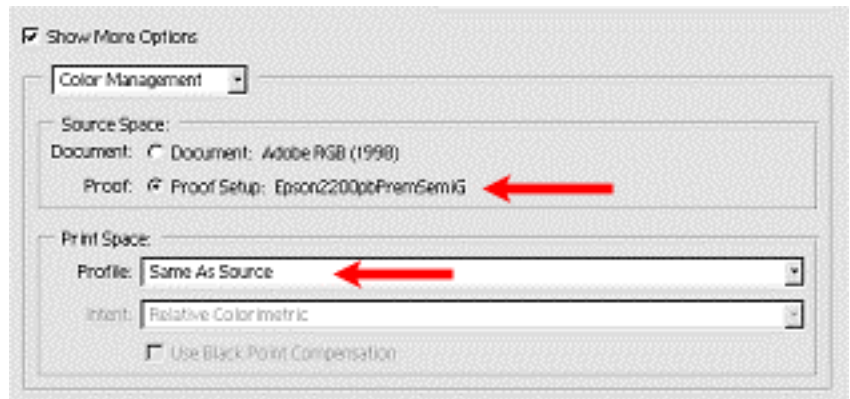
Show More Options

Color Management

Source Space:
Document: Document: Adobe RGB (1998)
Proof: Proof Setup: Epson2200pbPremSemiG

Print Space:
Profile: Same As Source
Intent: Relative Colorimetric
Use Black Point Compensation